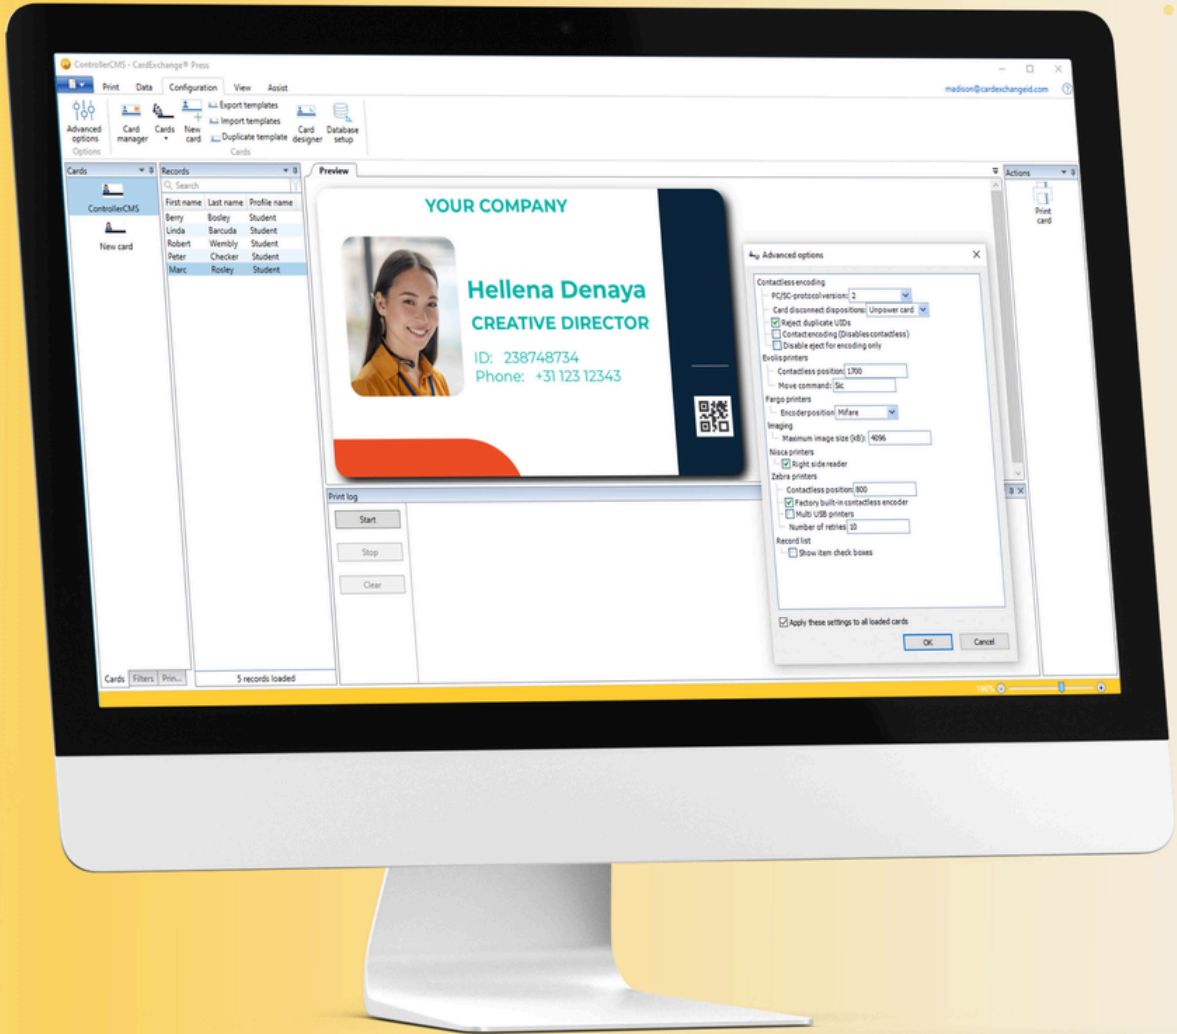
ControllerCMS - CardExchange® Press

Print Data Configuration View Assist

madison@cardexchangeid.com

Advanced options
Options

Card manager
Cards
New card
Export templates
Import templates
Duplicate template
Card designer
Database setup
Cards

Cards
ControllerCMS
New card

Records
Search

| First name | Last name | Profile name |
|---|---|---|
| Berry | Bosley | Student |
| Linda | Barcuda | Student |
| Robert | Wembly | Student |
| Peter | Checker | Student |
| Marc | Rosley | Student |

Cards Filters Prin...
5 records loaded

Preview

YOUR COMPANY
Hellena Denaya
CREATIVE DIRECTOR
ID: 238748734
Phone: +31 123 12343

Actions
Print card

Print log
Start
Stop
Clear

Advanced options
Contactless encoding
PC/SC-protocol version: 2
Card disconnect dispositions: Unpower card
Reject duplicate UIDs
Contact encoding (Disables contactless)
Disable eject for encoding only
Evolis printers
Contactless position: 1700
Move command: Sic
Fargo printers
Encoder position: Mifare
Imaging
Maximum image size (kB): 4096
Nisca printers
Right side reader
Zebra printers
Contactless position: 800
Factory built-in contactless encoder
Multi USB printers
Number of retries: 10
Record list
Show item check boxes
Apply these settings to all loaded cards
OK
Cancel